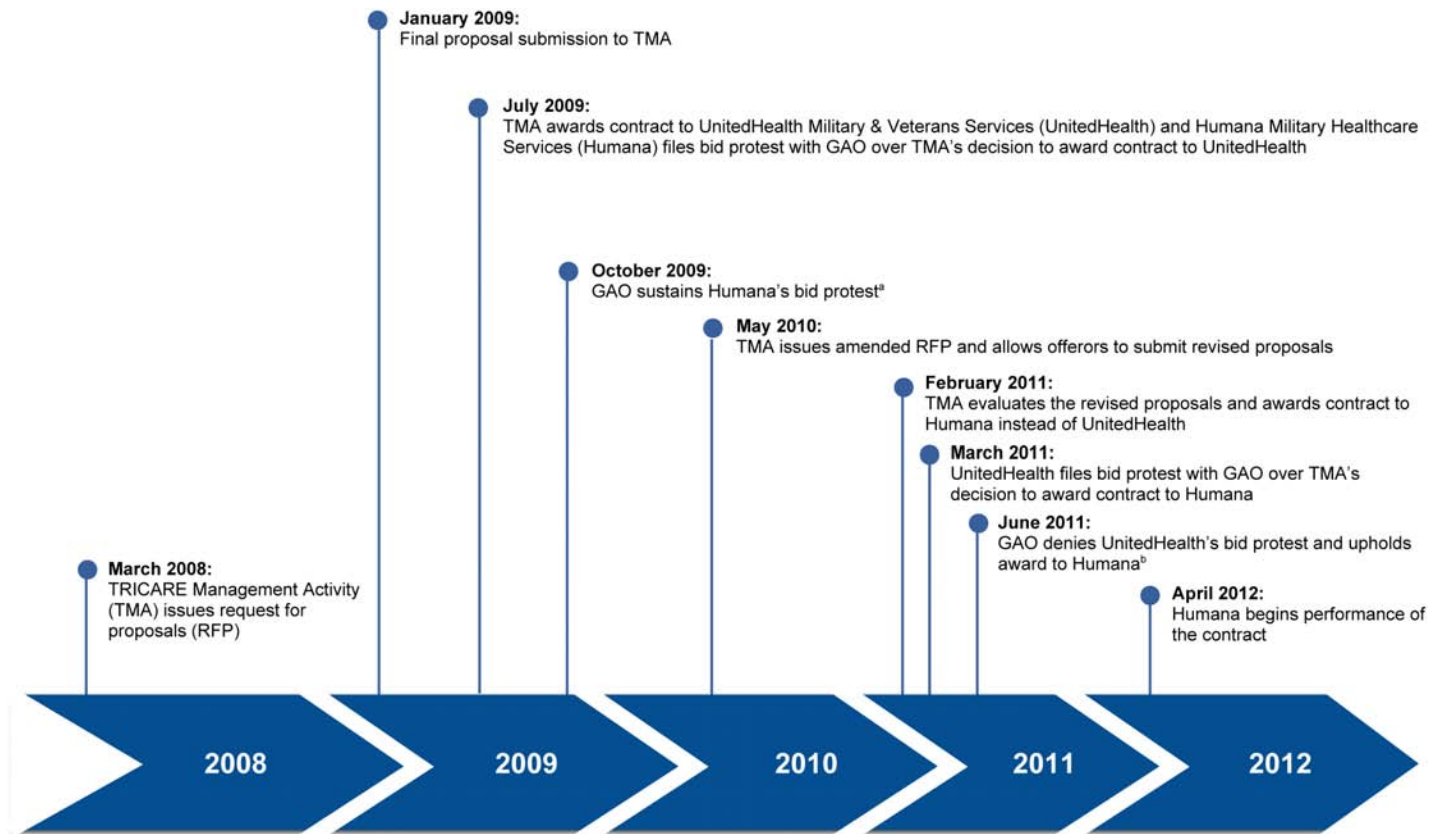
**January 2009:**
Final proposal submission to TMA

**July 2009:**
TMA awards contract to UnitedHealth Military & Veterans Services (UnitedHealth) and Humana Military Healthcare Services (Humana) files bid protest with GAO over TMA's decision to award contract to UnitedHealth

**October 2009:**
GAO sustains Humana's bid protest$^a$

**May 2010:**
TMA issues amended RFP and allows offerors to submit revised proposals

**February 2011:**
TMA evaluates the revised proposals and awards contract to Humana instead of UnitedHealth

**March 2011:**
UnitedHealth files bid protest with GAO over TMA's decision to award contract to Humana

**June 2011:**
GAO denies UnitedHealth's bid protest and upholds award to Humana$^b$

**March 2008:**
TRICARE Management Activity (TMA) issues request for proposals (RFP)

**April 2012:**
Humana begins performance of the contract

2008

2009

2010

2011

2012